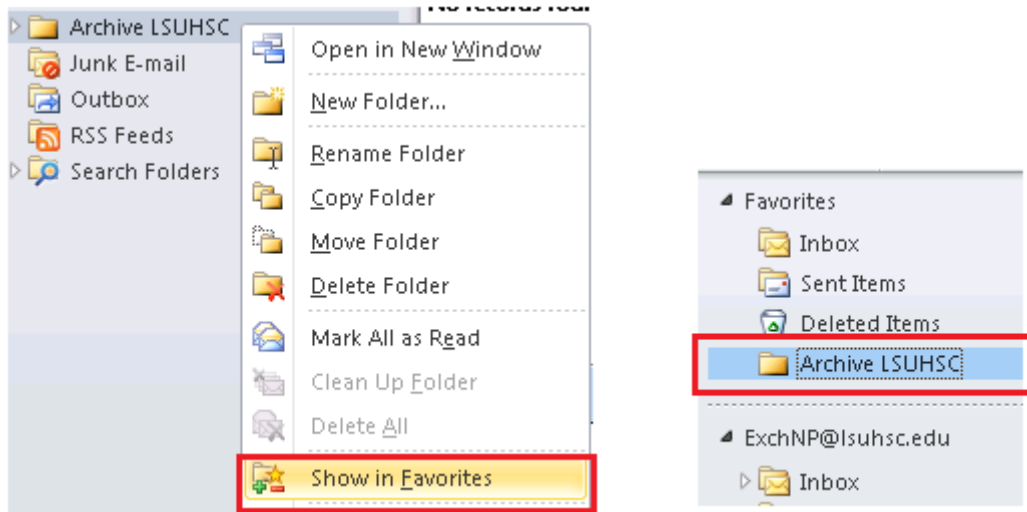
Archive LSUHSC
Junk E-mail
Outbox
RSS Feeds
Search Folders

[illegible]

Open in New Window
New Folder...
Rename Folder
Copy Folder
Move Folder
Delete Folder
Mark All as Read
Clean Up Folder
Delete All
Show in Favorites

Favorites
Inbox
Sent Items
Deleted Items
Archive LSUHSC

ExchNP@lsuhsc.edu
Inbox